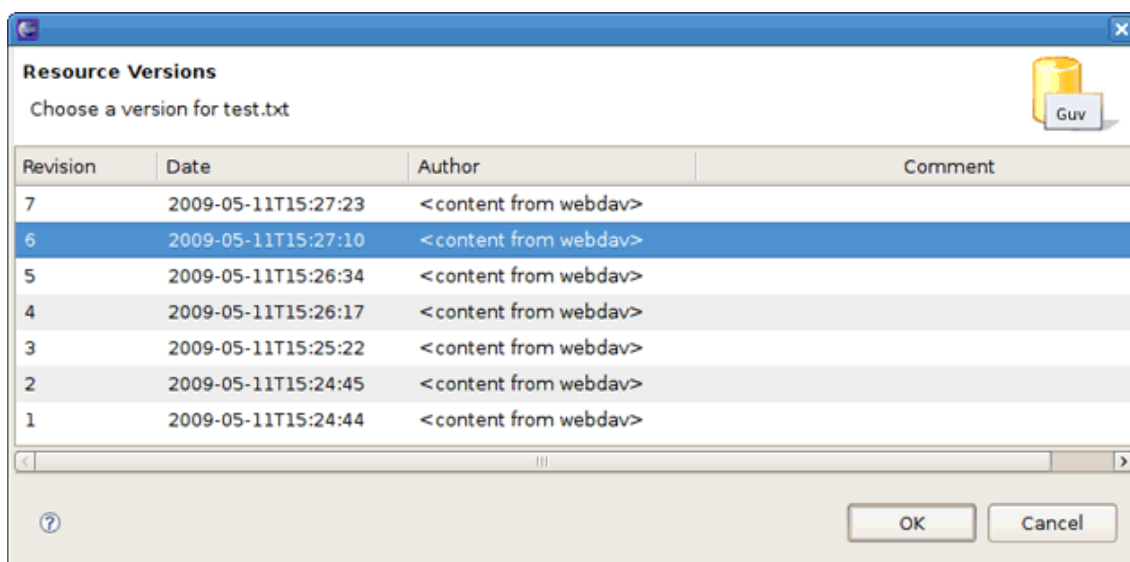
Resource Versions

Choose a version for test.txt

Guv

| Revision | Date | Author | Comment |
|---|---|---|---|
| 7 | 2009-05-11T15:27:23 | <content from webdav> | |
| 6 | 2009-05-11T15:27:10 | <content from webdav> | |
| 5 | 2009-05-11T15:26:34 | <content from webdav> | |
| 4 | 2009-05-11T15:26:17 | <content from webdav> | |
| 3 | 2009-05-11T15:25:22 | <content from webdav> | |
| 2 | 2009-05-11T15:24:45 | <content from webdav> | |
| 1 | 2009-05-11T15:24:44 | <content from webdav> | |

OK Cancel